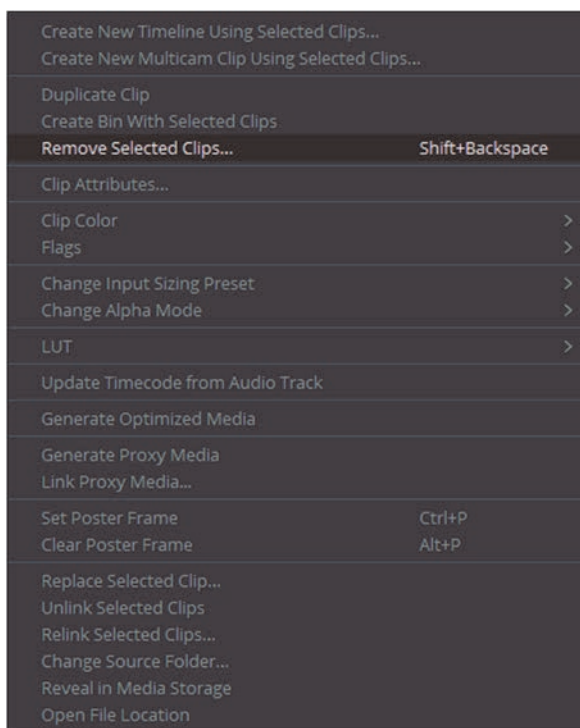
Create New Timeline Using Selected Clips...
Create New Multicam Clip Using Selected Clips...

Duplicate Clip
Create Bin With Selected Clips
Remove Selected Clips... Shift+Backspace

Clip Attributes...

Clip Color >
Flags >

Change Input Sizing Preset >
Change Alpha Mode >

LUT >

Update Timecode from Audio Track

Generate Optimized Media

Generate Proxy Media
Link Proxy Media...

Set Poster Frame Ctrl+P
Clear Poster Frame Alt+P

Replace Selected Clip...
Unlink Selected Clips
Relink Selected Clips...
Change Source Folder...
Reveal in Media Storage
Open File Location